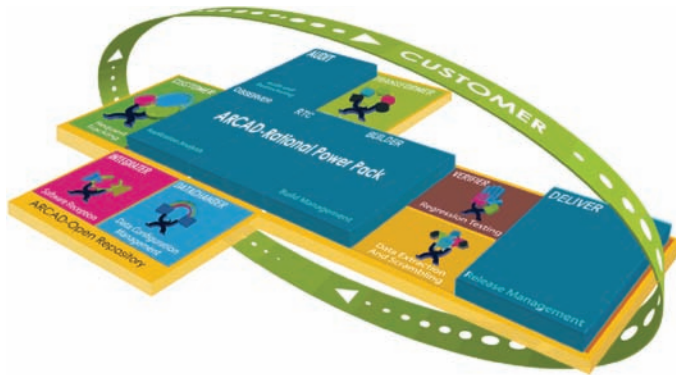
CUSTOMER

AUDIT

CUSTOMER

TRANSFORMER

OBSERVER

RTC

BUILDER

ARCAD-Rational Power Pack

Build Management

INTEGRATER

Software Reception

DATACHANGER

Data Configuration Management

ARCAD-Open Repository

VERIFIER

Regression Testing

Data Extraction And Scrambling

DELIVER

Release Management